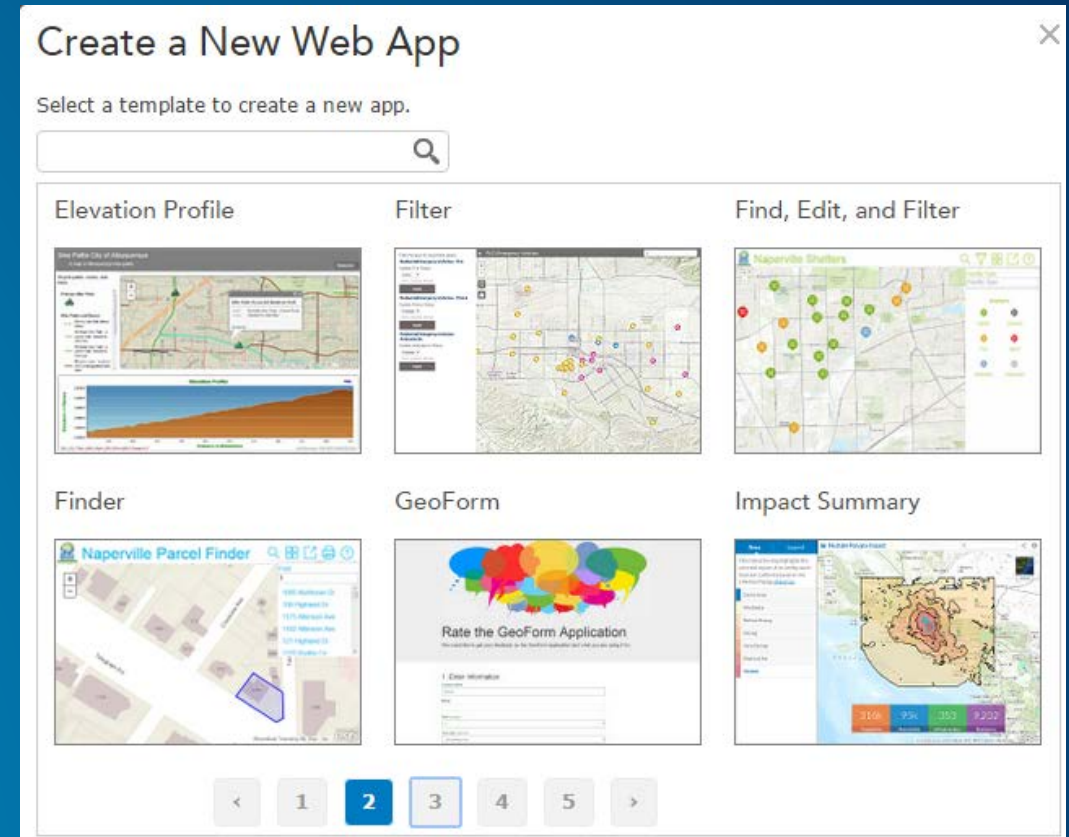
Create a New Web App

×

Select a template to create a new app.

Elevation Profile

Elevation Profile

Filter

Find, Edit, and Filter

Naperville Shelters

Finder

Naperville Parcel Finder

GeoForm

Rate the GeoForm Application

1. Enter Information

Impact Summary

310k

95k

353

9,202

‹ 1 2 3 4 5 ›